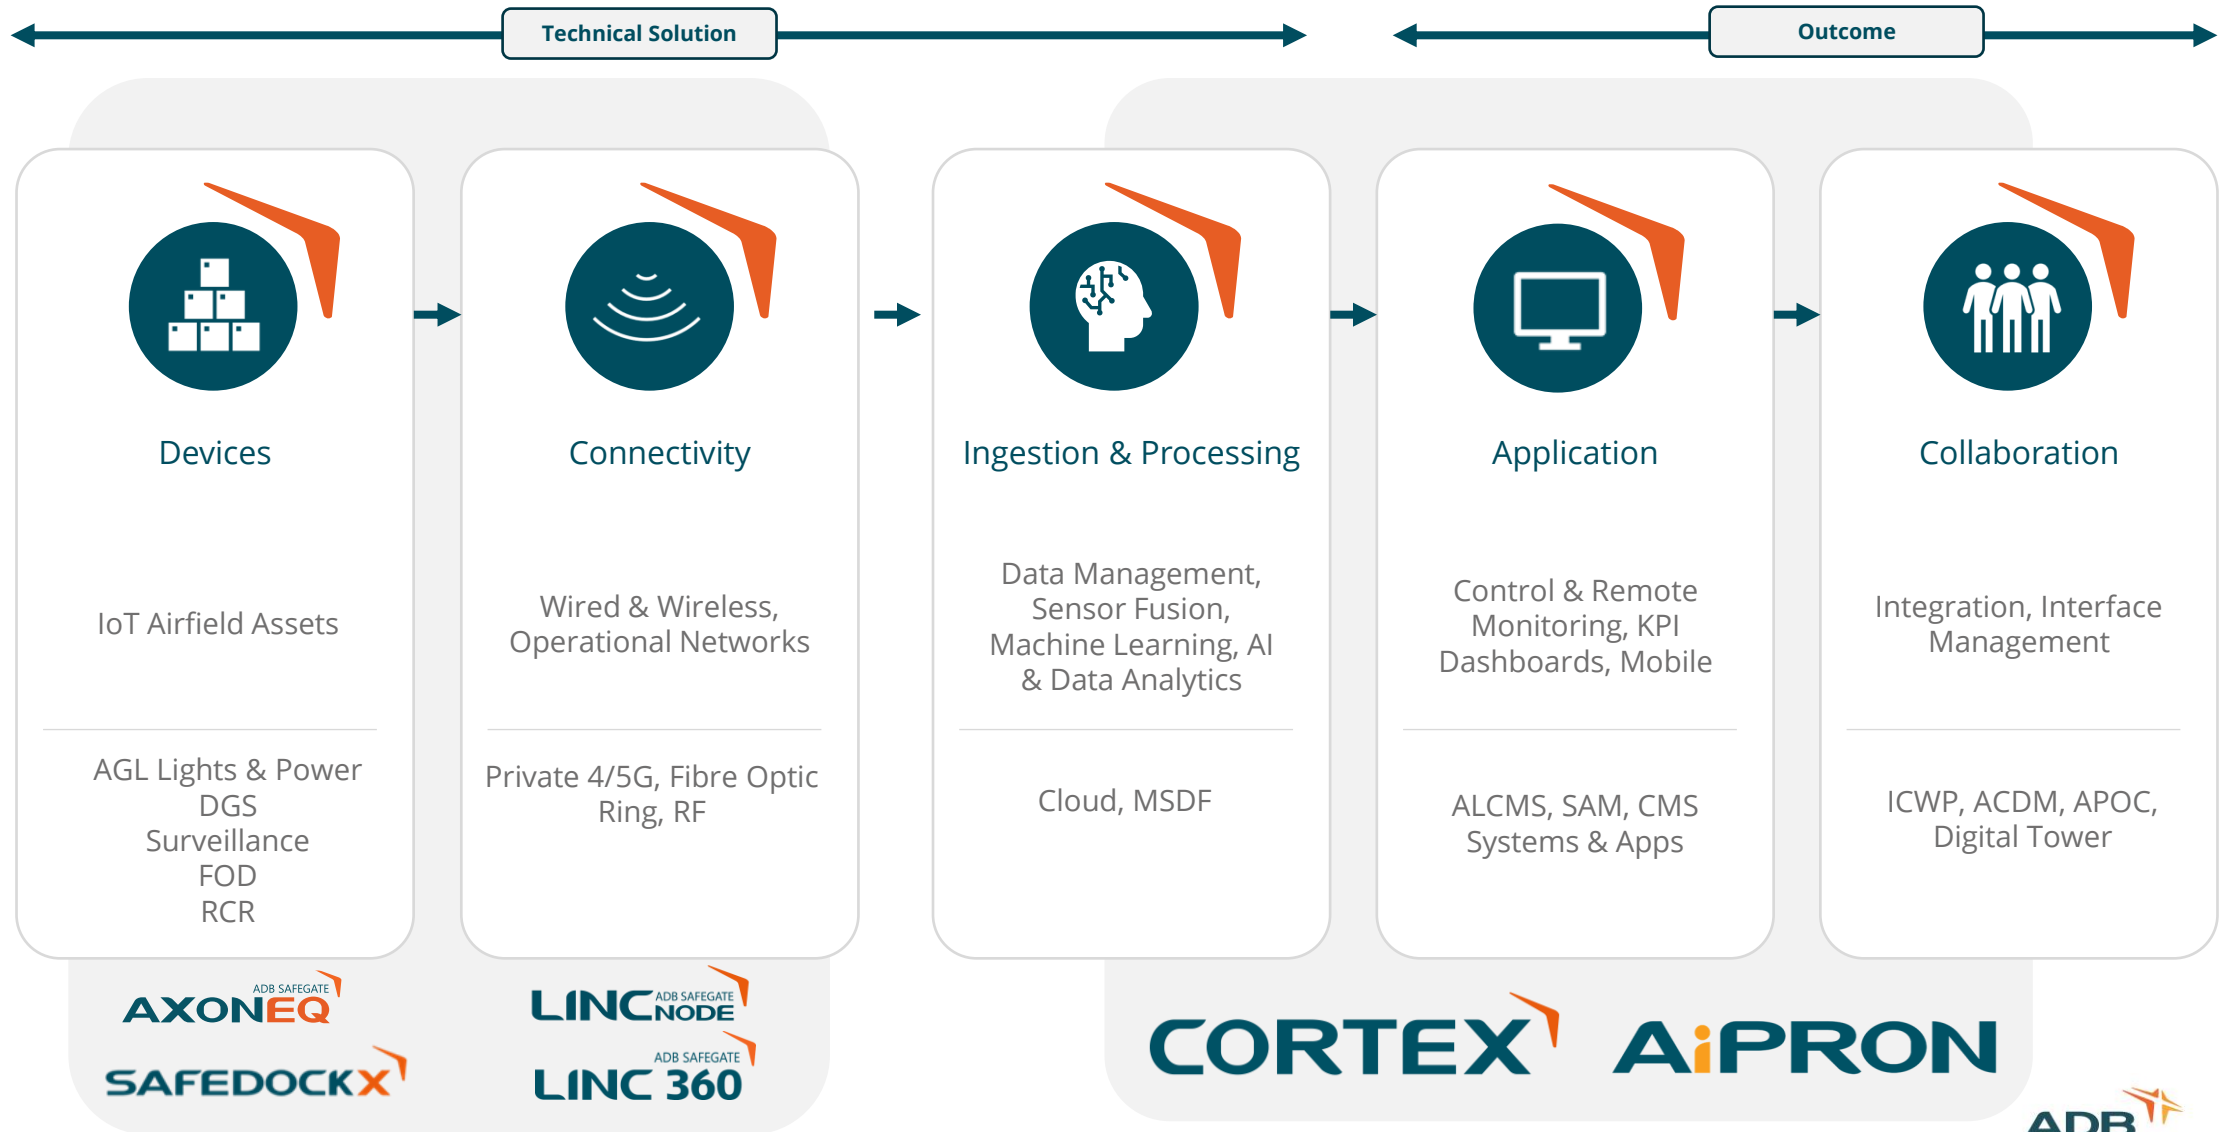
Technical Solution

Outcome

Devices

IoT Airfield Assets

AGL Lights & Power
DGS
Surveillance
FOD
RCR

Connectivity

Wired & Wireless, Operational Networks

Private 4/5G, Fibre Optic Ring, RF

Ingestion & Processing

Data Management, Sensor Fusion, Machine Learning, AI & Data Analytics

Cloud, MSDF

Application

Control & Remote Monitoring, KPI Dashboards, Mobile

ALCMS, SAM, CMS Systems & Apps

Collaboration

Integration, Interface Management

ICWP, ACDM, APOC, Digital Tower

ADB SAFEGATE AXONEQ

SAFEDOCKX

LINC ADB SAFEGATE NODE

ADB SAFEGATE LINC 360

CORTEX

AiPRON

ADB